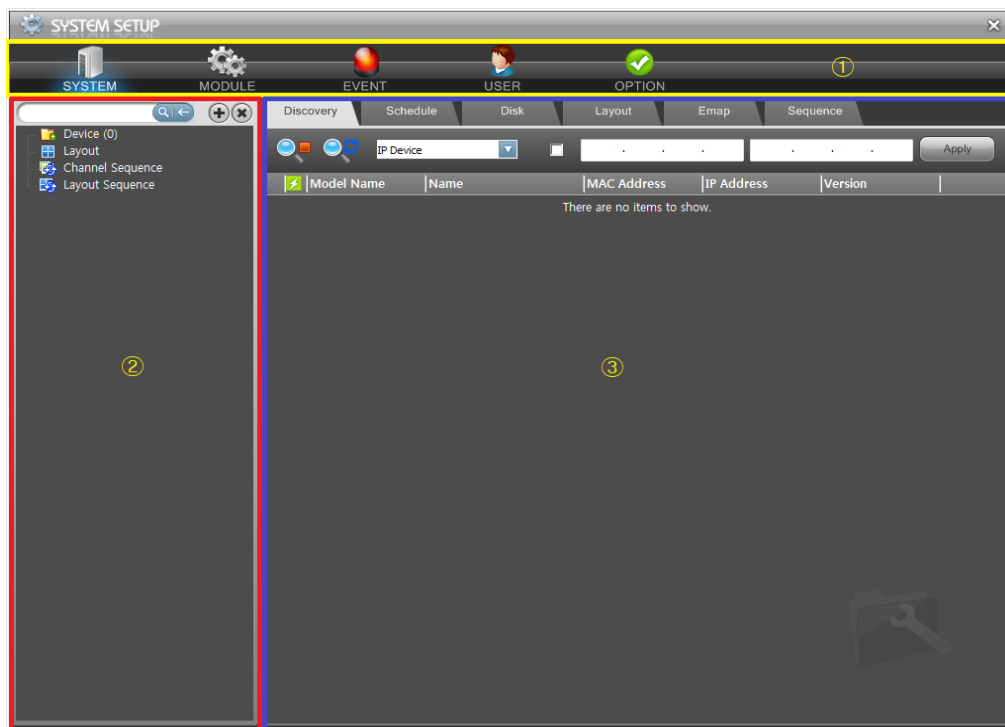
SYSTEM SETUP

SYSTEM MODULE EVENT USER OPTION ①

Device (0)
Layout
Channel Sequence
Layout Sequence

②

Discovery Schedule Disk Layout Emap Sequence

IP Device

. . . . . .

Apply

| Model Name | Name | MAC Address | IP Address | Version |
|---|---|---|---|---|

There are no items to show.

③